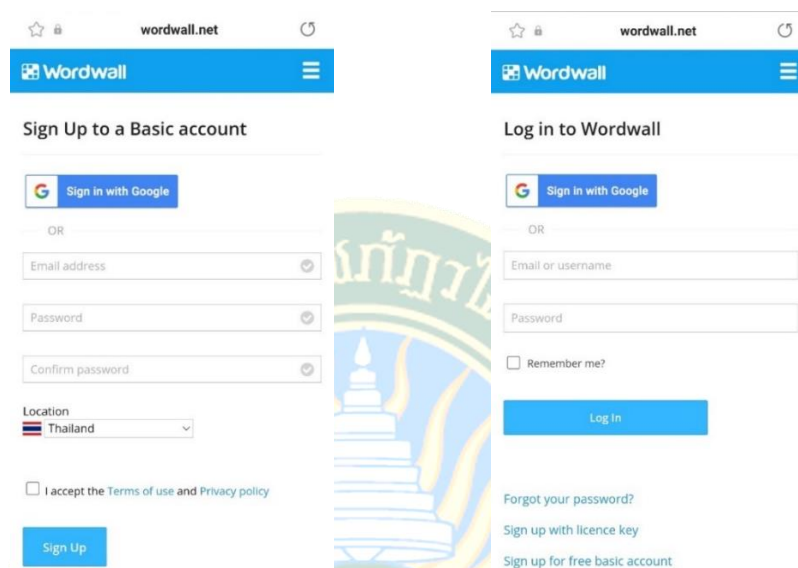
wordwall.net

Wordwall

Sign Up to a Basic account

Sign in with Google

OR

Email address

Password

Confirm password

Location
Thailand

I accept the Terms of use and Privacy policy

Sign Up

wordwall.net

Wordwall

Log in to Wordwall

Sign in with Google

OR

Email or username

Password

Remember me?

Log In

Forgot your password?

Sign up with licence key

Sign up for free basic account